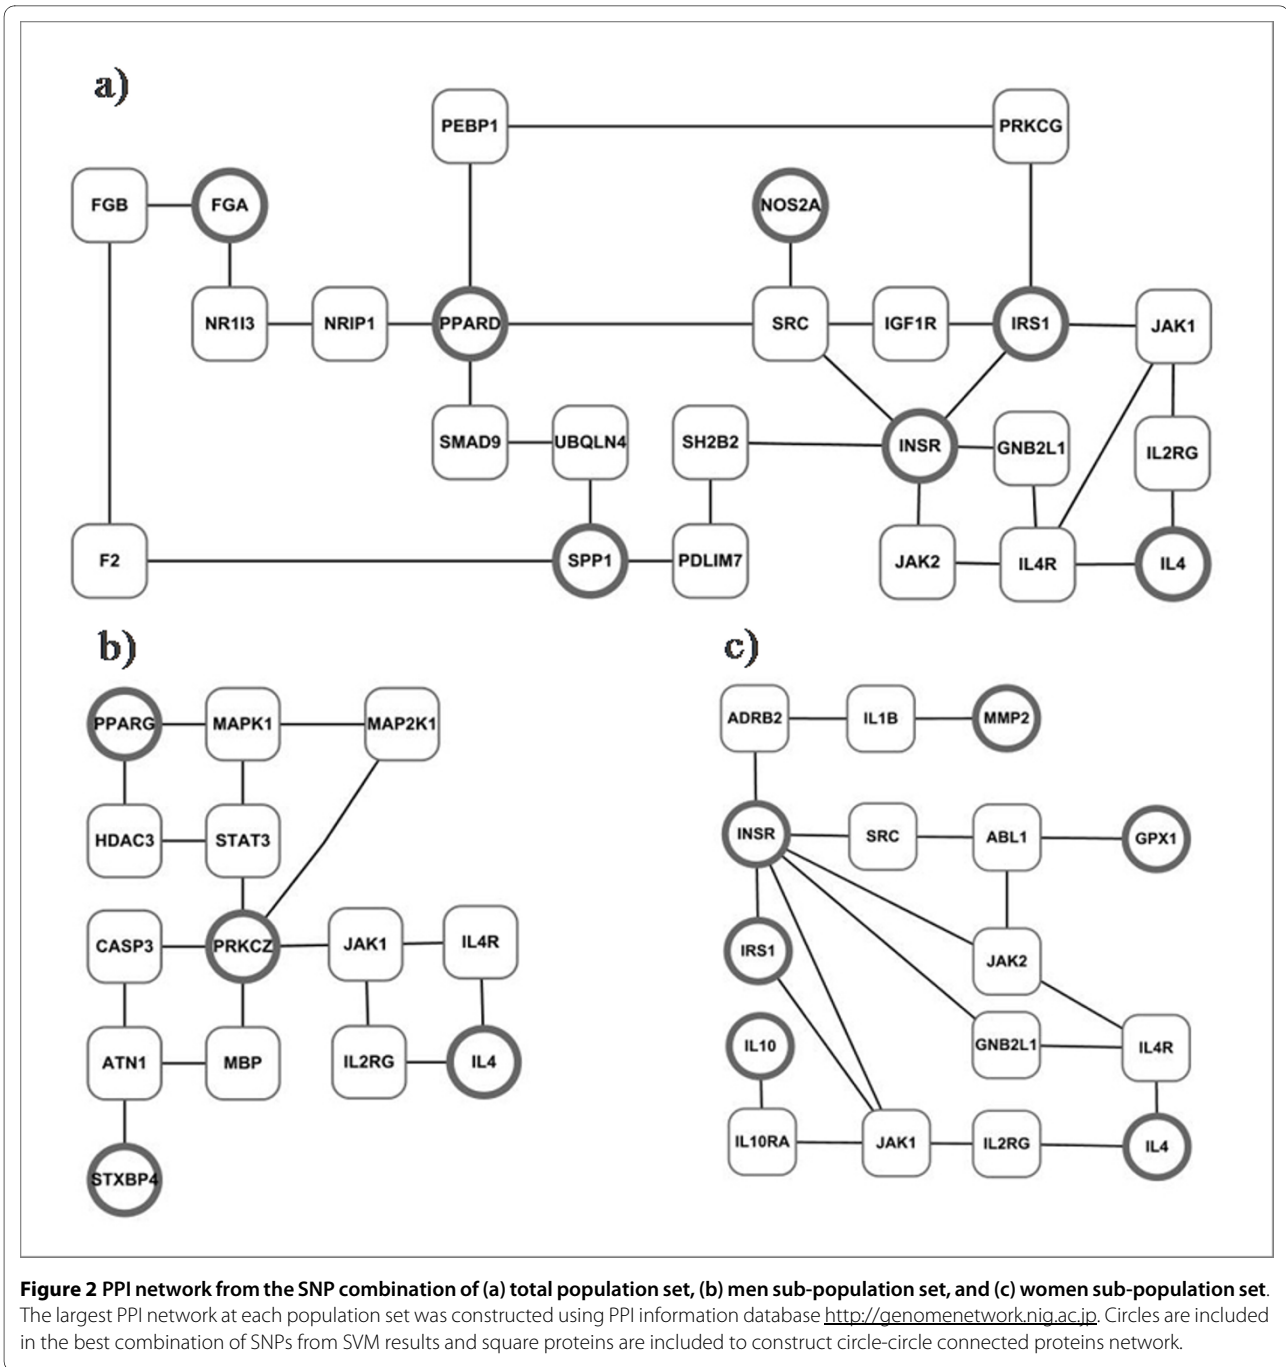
a)

PEBP1
PRKCG
FGB
FGA
NOS2A
NR1I3
NRIP1
PPARD
SRC
IGF1R
IRS1
JAK1
SMAD9
UBQLN4
SH2B2
INSR
GNB2L1
IL2RG
F2
SPP1
PDLIM7
JAK2
IL4R
IL4

b)

PPARG
MAPK1
MAP2K1
HDAC3
STAT3
CASP3
PRKCZ
JAK1
IL4R
ATN1
MBP
IL2RG
IL4
STXBP4

c)

ADRB2
IL1B
MMP2
INSR
SRC
ABL1
GPX1
IRS1
JAK2
IL10
GNB2L1
IL4R
IL10RA
JAK1
IL2RG
IL4

**Figure 2 PPI network from the SNP combination of (a) total population set, (b) men sub-population set, and (c) women sub-population set**. The largest PPI network at each population set was constructed using PPI information database http://genomenetwork.nig.ac.jp. Circles are included in the best combination of SNPs from SVM results and square proteins are included to construct circle-circle connected proteins network.